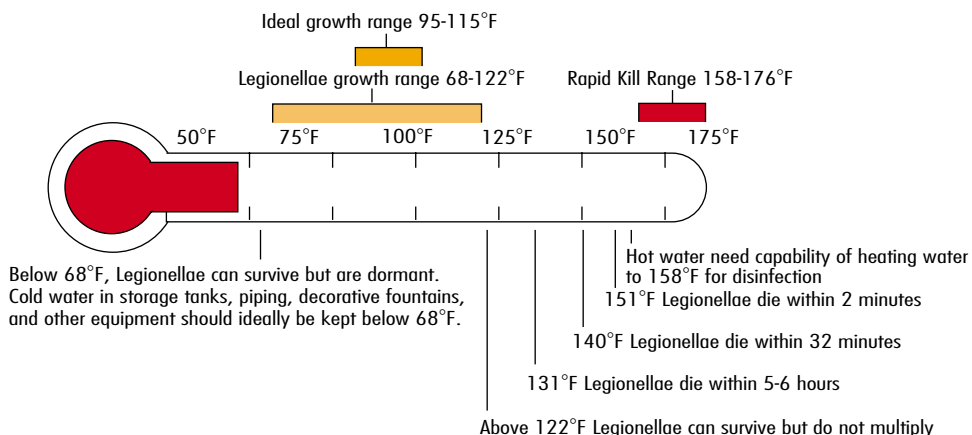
Ideal growth range 95-115°F

Legionellae growth range 68-122°F

Rapid Kill Range 158-176°F

50°F 75°F 100°F 125°F 150°F 175°F

Below 68°F, Legionellae can survive but are dormant. Cold water in storage tanks, piping, decorative fountains, and other equipment should ideally be kept below 68°F.

Hot water need capability of heating water to 158°F for disinfection

151°F Legionellae die within 2 minutes

140°F Legionellae die within 32 minutes

131°F Legionellae die within 5-6 hours

Above 122°F Legionellae can survive but do not multiply